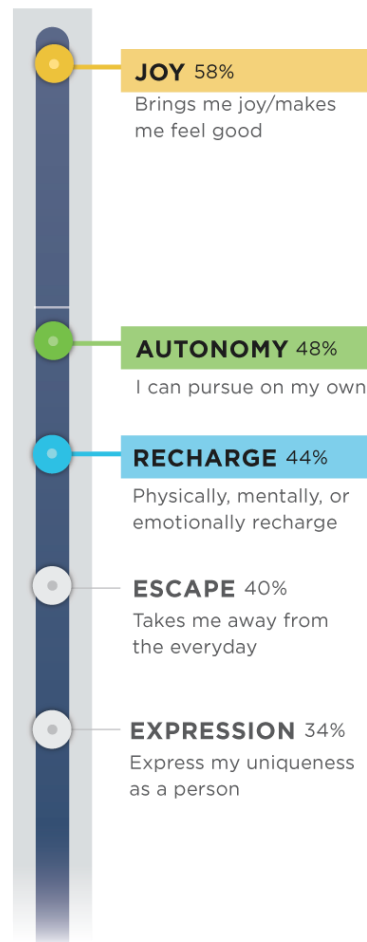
JOY 58%
Brings me joy/makes me feel good

AUTONOMY 48%
I can pursue on my own

RECHARGE 44%
Physically, mentally, or emotionally recharge

ESCAPE 40%
Takes me away from the everyday

EXPRESSION 34%
Express my uniqueness as a person